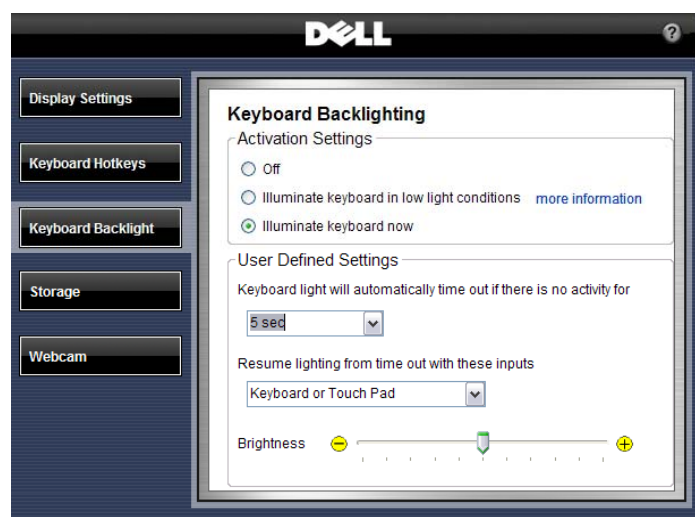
DELL

?

Display Settings

Keyboard Hotkeys

Keyboard Backlight

Storage

Webcam

Keyboard Backlighting

Activation Settings

Off

Illuminate keyboard in low light conditions more information

Illuminate keyboard now

User Defined Settings

Keyboard light will automatically time out if there is no activity for

5 sec

Resume lighting from time out with these inputs

Keyboard or Touch Pad

Brightness